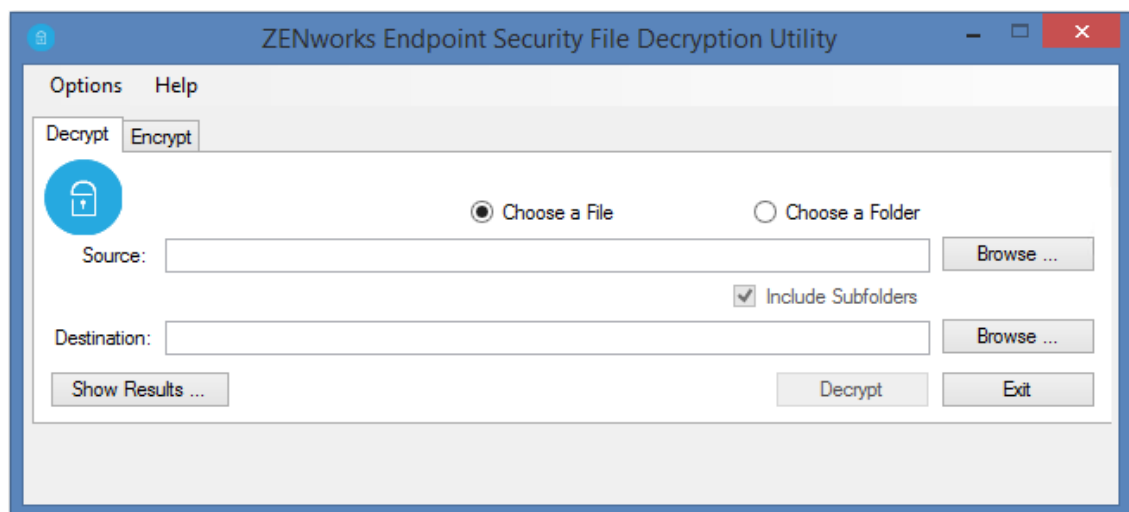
ZENworks Endpoint Security File Decryption Utility

Options Help

Decrypt Encrypt

Choose a File

Choose a Folder

Source:

Browse ...

Include Subfolders

Destination:

Browse ...

Show Results ...

Decrypt

Exit